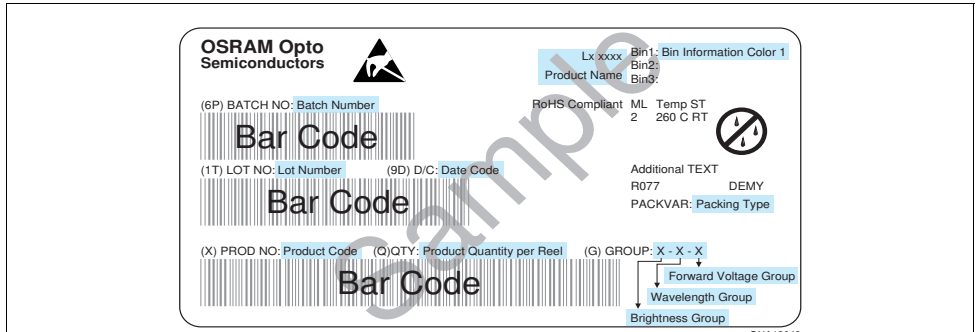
OSRAM Opto
Semiconductors

Lx xxxx
Product Name

Bin1: Bin Information Color 1
Bin2:
Bin3:

(6P) BATCH NO: Batch Number

RoHS Compliant ML 2 Temp ST 260 C RT

Bar Code

(1T) LOT NO: Lot Number (9D) D/C: Date Code

Additional TEXT
R077 DEMY
PACKVAR: Packing Type

Bar Code

(X) PROD NO: Product Code (Q)QTY: Product Quantity per Reel (G) GROUP: X - X - X

Forward Voltage Group
Wavelength Group
Brightness Group

Bar Code

Sample